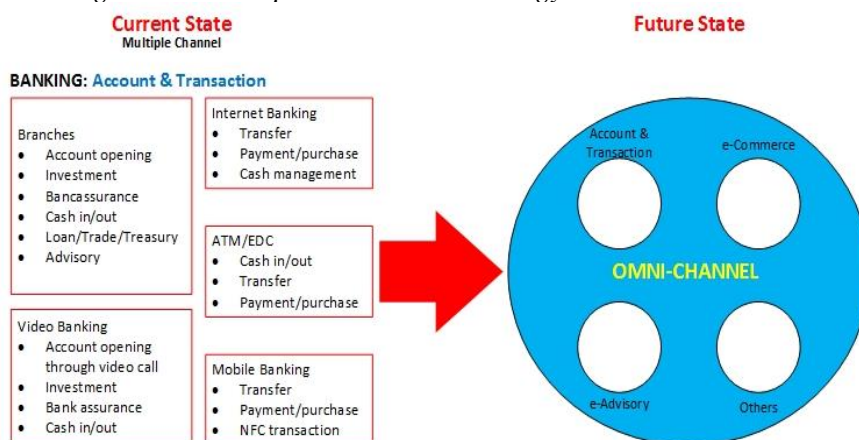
Current State
Multiple Channel

Future State

BANKING: Account & Transaction

Branches
- Account opening
- Investment
- Bancassurance
- Cash in/out
- Loan/Trade/Treasury
- Advisory

Internet Banking
- Transfer
- Payment/purchase
- Cash management

ATM/EDC
- Cash in/out
- Transfer
- Payment/purchase

Video Banking
- Account opening through video call
- Investment
- Bank assurance
- Cash in/out

Mobile Banking
- Transfer
- Payment/purchase
- NFC transaction

Account & Transaction
e-Commerce
OMNI-CHANNEL
e-Advisory
Others